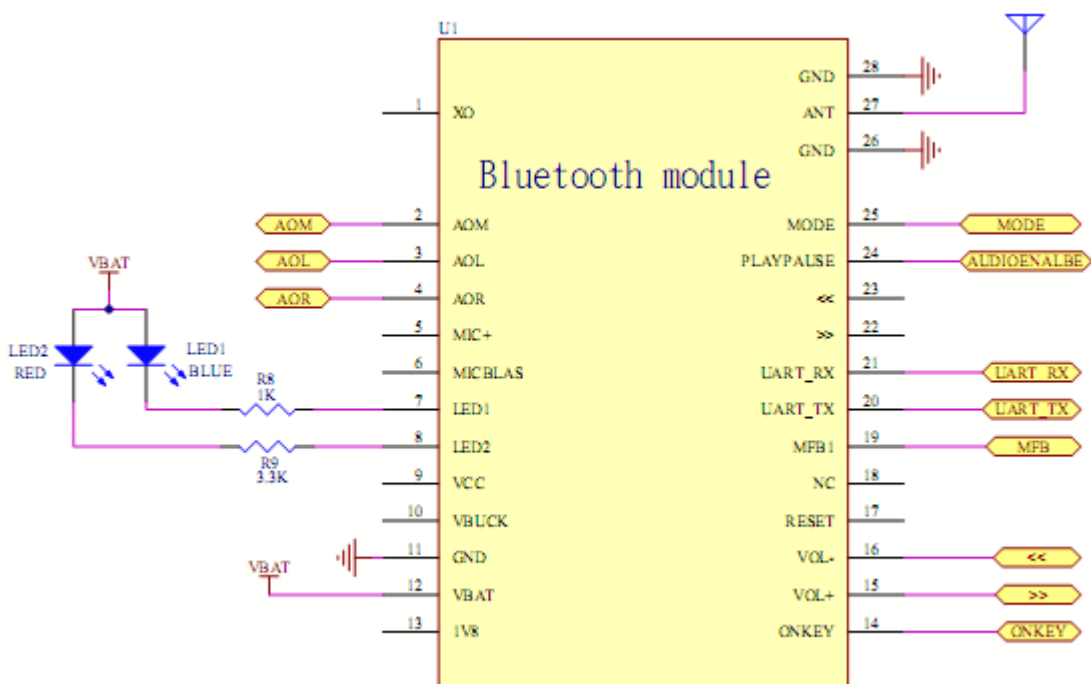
U1

Bluetooth module

1 XO
2 AOM
3 AOL
4 AOR
5 MIC+
6 MICBLAS
7 LED1
8 LED2
9 VCC
10 VBUCK
11 GND
12 VBAT
13 1V8

28 GND
27 ANT
26 GND
25 MODE
24 PLAYPAUSE
23 <<
22 >>
21 UART_RX
20 UART_TX
19 MFB1
18 NC
17 RESET
16 VOL-
15 VOL+
14 ONKEY

AOM
AOL
AOR
VBAT
LED2
RED
LED1
BLUE
R8
1K
R9
3.3K
VBAT

MODE
AUDIOENALBE
UART_RX
UART_TX
MFB
<<
>>
ONKEY